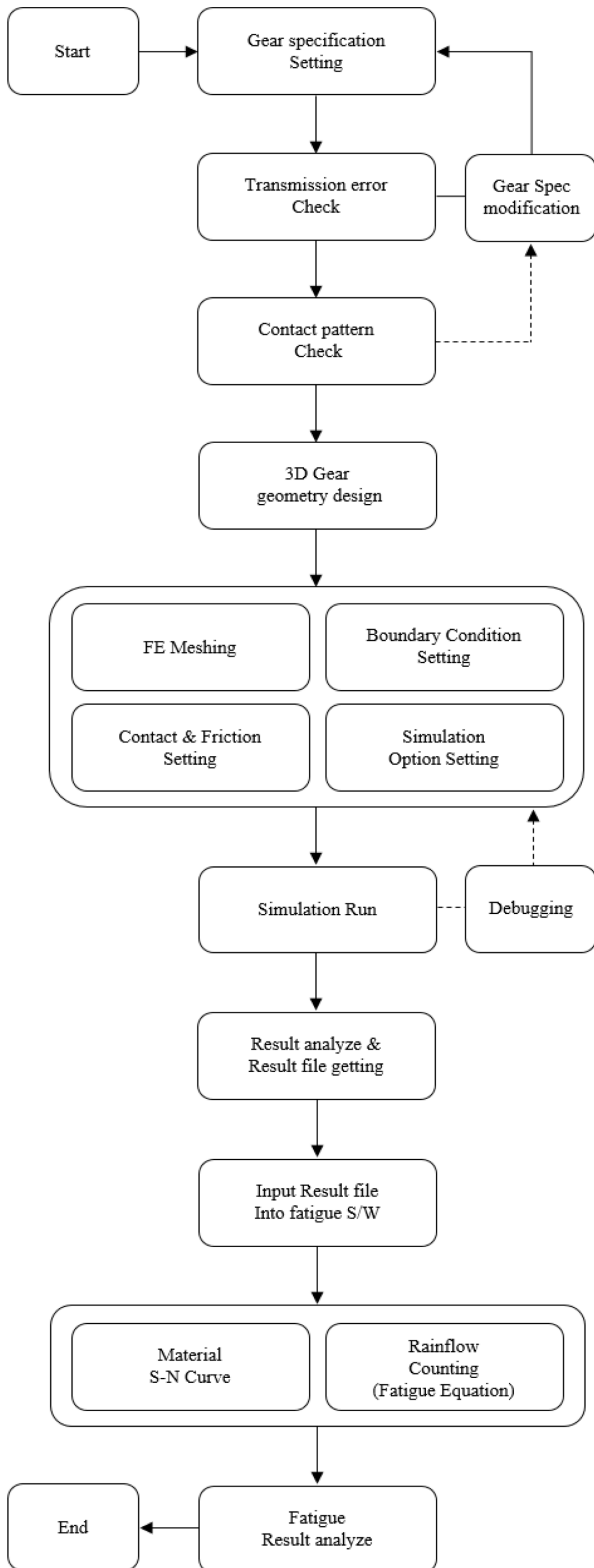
Start

Gear specification
Setting

Transmission error
Check

Gear Spec
modification

Contact pattern
Check

3D Gear
geometry design

FE Meshing

Boundary Condition
Setting

Contact & Friction
Setting

Simulation
Option Setting

Simulation Run

Debugging

Result analyze &
Result file getting

Input Result file
Into fatigue S/W

Material
S-N Curve

Rainflow
Counting
(Fatigue Equation)

End

Fatigue
Result analyze